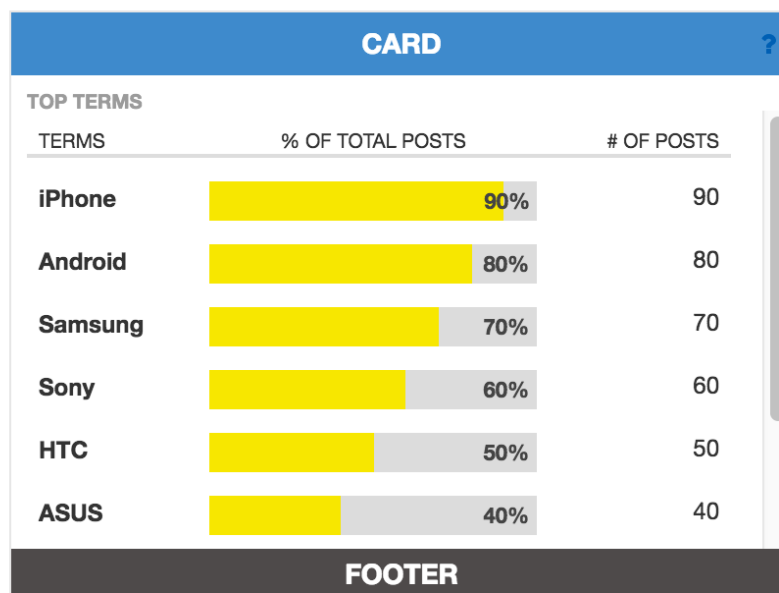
CARD ?

TOP TERMS

| TERMS | % OF TOTAL POSTS | # OF POSTS |
|---|---|---|
| iPhone | 90% | 90 |
| Android | 80% | 80 |
| Samsung | 70% | 70 |
| Sony | 60% | 60 |
| HTC | 50% | 50 |
| ASUS | 40% | 40 |

FOOTER